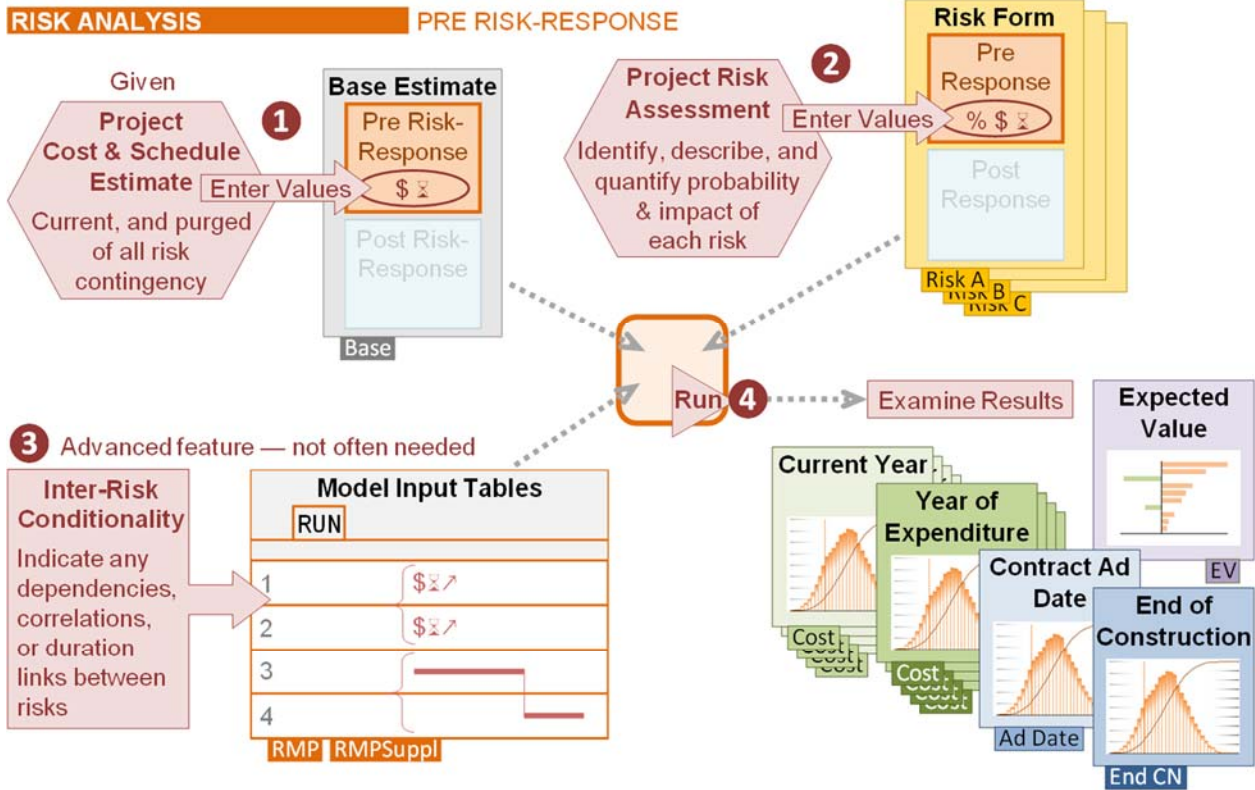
RISK ANALYSIS PRE RISK-RESPONSE

Given
Project Cost & Schedule Estimate
Current, and purged of all risk contingency

1

Enter Values

Base Estimate
Pre Risk-Response
$ ⌛
Post Risk-Response
Base

Project Risk Assessment
Identify, describe, and quantify probability & impact of each risk

Enter Values

2

Risk Form
Pre Response
% $ ⌛
Post Response
Risk A
Risk B
Risk C

Run
4

Examine Results

3 Advanced feature — not often needed

Inter-Risk Conditionality
Indicate any dependencies, correlations, or duration links between risks

Model Input Tables
RUN
1 $⌛↗
2 $⌛↗
3
4
RMP RMPSuppl

Current Year
Cost
Cost
Cost
Cost

Year of Expenditure
Cost
Cost
Cost
Cost

Contract Ad Date
Ad Date

End of Construction
End CN

Expected Value
EV